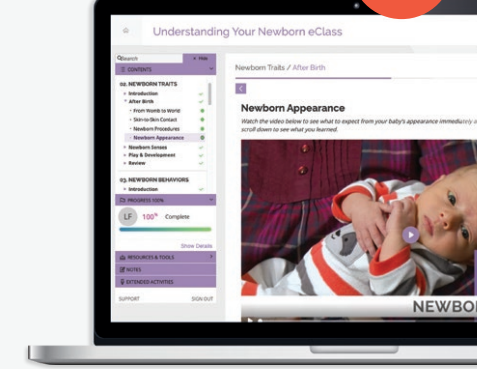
Understanding Your Newborn eClass

Search
Hide
CONTENTS
02. NEWBORN TRAITS
Introduction
After Birth
From Womb to World
Skin-to-Skin Contact
Newborn Procedures
Newborn Appearance
Newborn Senses
Play & Development
Review
03. NEWBORN BEHAVIORS
Introduction
PROGRESS 100%
LF
100%
Complete
Show Details
RESOURCES & TOOLS
NOTES
EXTENDED ACTIVITIES
SUPPORT
SIGN OUT

Newborn Traits / After Birth

Newborn Appearance
Watch the video below to see what to expect from your baby's appearance immediately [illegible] scroll down to see what you learned.

NEWBOR